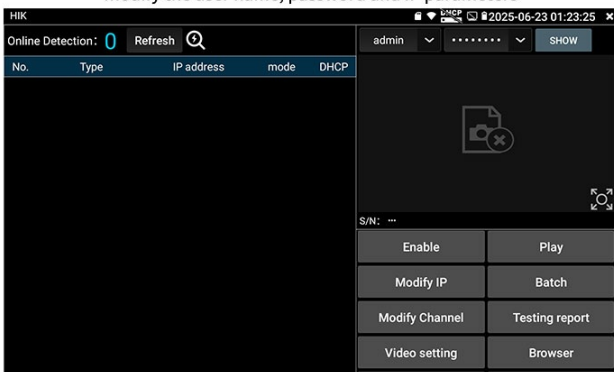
HIK
DHCP 2025-06-23 01:23:25

Online Detection: 0 Refresh

| No. | Type | IP address | mode | DHCP |
|---|---|---|---|---|

admin

••••••••

SHOW

S/N: ···

Enable

Play

Modify IP

Batch

Modify Channel

Testing report

Video setting

Browser